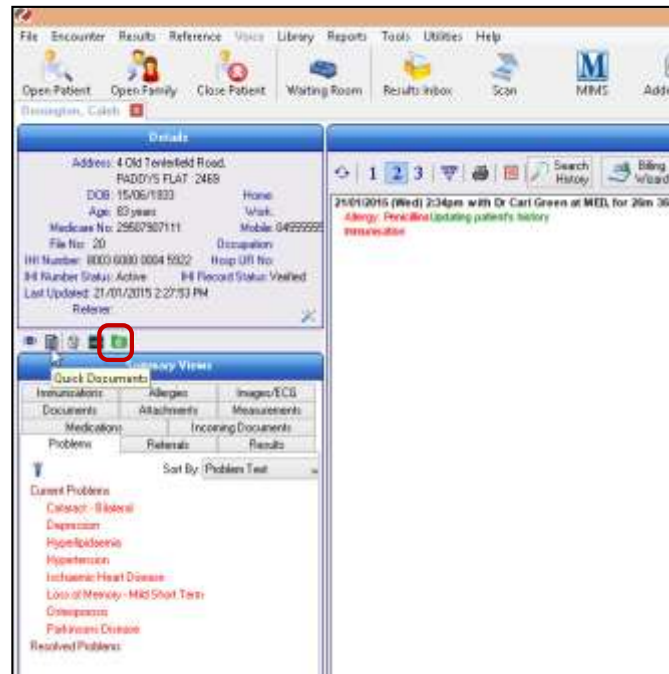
File Encounter Results Reference Voice Library Reports Tools Utilities Help

Open Patient Open Family Close Patient Waiting Room Results Inbox Scan MIMS Add

Dennington, Caleb

Details

Address: 4 Old Tenterfield Road, PADDYS FLAT 2469
DOB: 15/06/1933 Home:
Age: 83 years Work:
Medicare No: 29507807111 Mobile: 0455555
File No: 20 Occupation:
IHI Number: 8003 6080 0004 5922 Hosp UR No:
IHI Number Status: Active IHI Record Status: Verified
Last Updated: 21/01/2015 2:27:53 PM
Referer:

Quick Documents

Summary Views

Immunisations Allergies Images/ECG
Documents Attachments Measurements
Medications Incoming Documents
Problems Referrals Results

Sort By: Problem Text

Current Problems
Cataract - Bilateral
Depression
Hyperlipidaemia
Hypertension
Ischaemic Heart Disease
Loss of Memory - Mild Short Term
Osteoporosis
Parkinsons Disease
Resolved Problems

1 2 3 Search History Billing Wizard

21/01/2015 (Wed) 2:34pm with Dr Carl Green at MED, for 26m 36
Allergy: Penicillins Updating patient's history
Immunisation